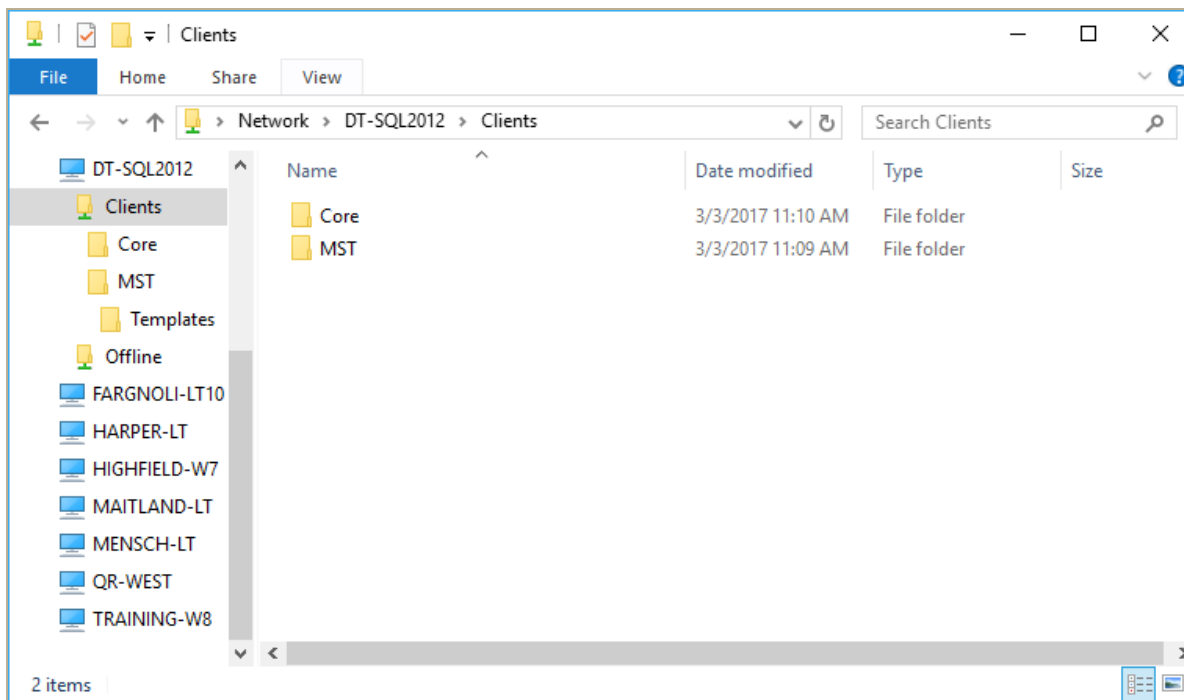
Clients

File Home Share View

Network > DT-SQL2012 > Clients

Search Clients

DT-SQL2012
Clients
Core
MST
Templates
Offline
FARGNOLI-LT10
HARPER-LT
HIGHFIELD-W7
MAITLAND-LT
MENSCH-LT
QR-WEST
TRAINING-W8

| Name | Date modified | Type | Size |
|---|---|---|---|
| Core | 3/3/2017 11:10 AM | File folder | |
| MST | 3/3/2017 11:09 AM | File folder | |

2 items